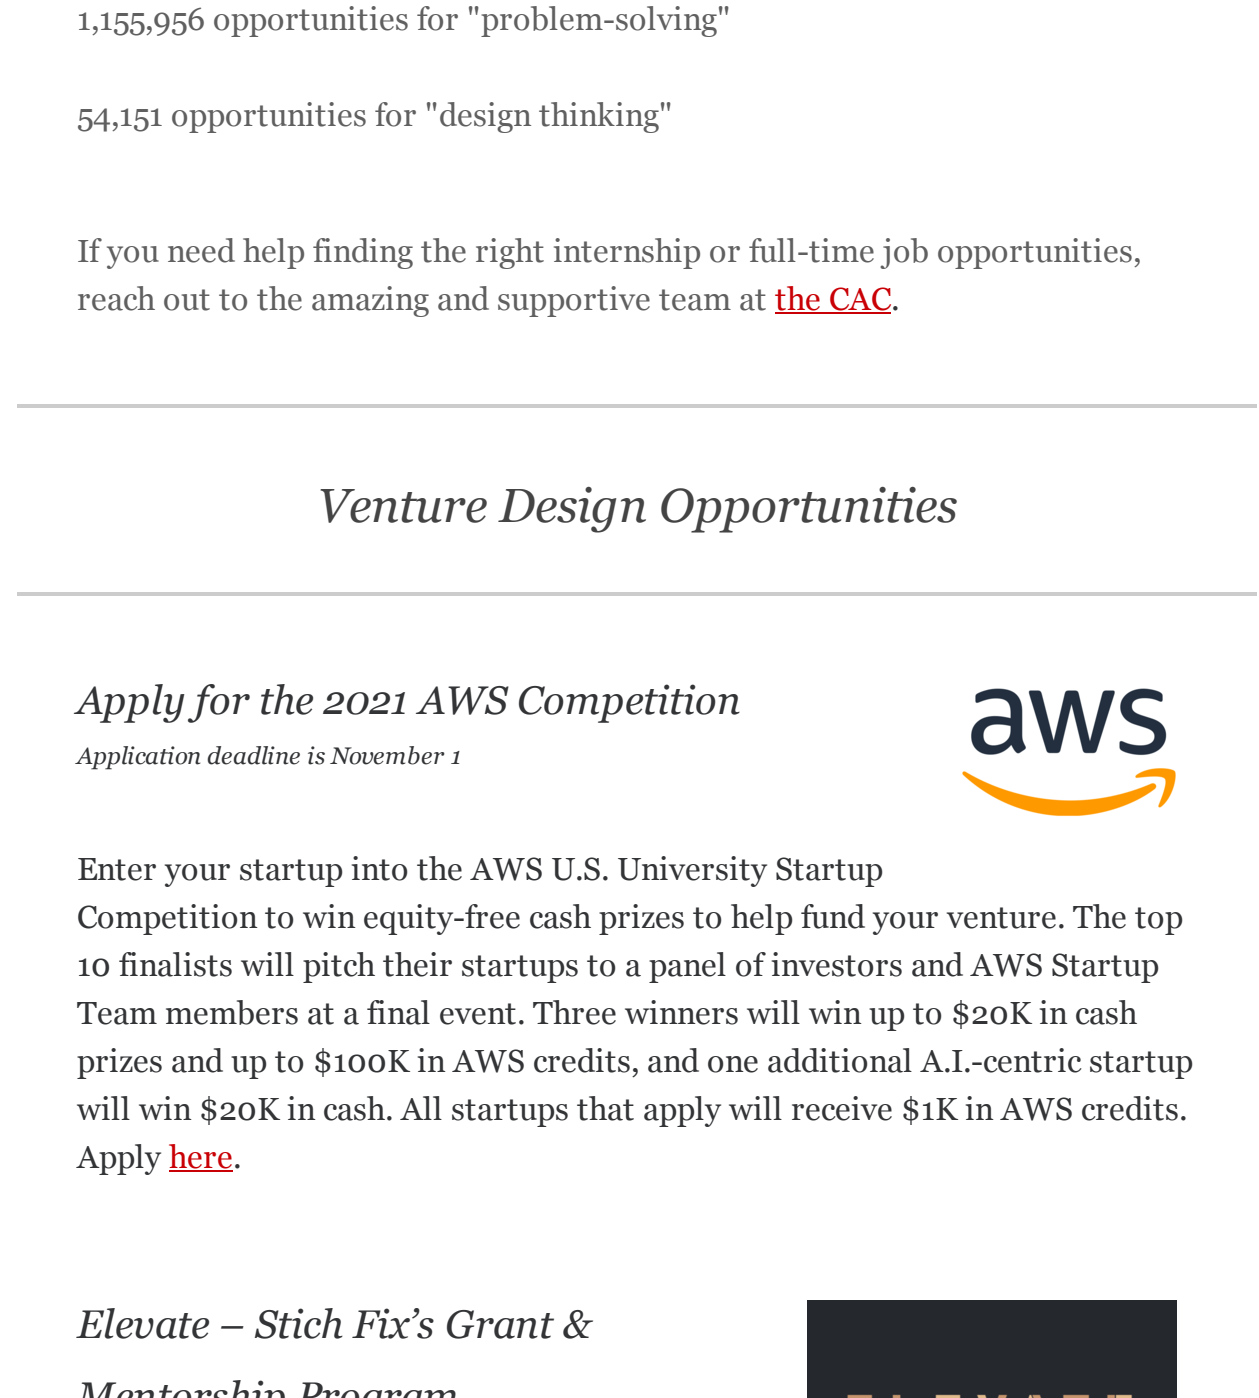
1,155,956 opportunities for "problem-solving"

54,151 opportunities for "design thinking"

If you need help finding the right internship or full-time job opportunities, reach out to the amazing and supportive team at the CAC.

Venture Design Opportunities

Apply for the 2021 AWS Competition

Application deadline is November 1

aws

Enter your startup into the AWS U.S. University Startup Competition to win equity-free cash prizes to help fund your venture. The top 10 finalists will pitch their startups to a panel of investors and AWS Startup Team members at a final event. Three winners will win up to $20K in cash prizes and up to $100K in AWS credits, and one additional A.I.-centric startup will win $20K in cash. All startups that apply will receive $1K in AWS credits. Apply here.

Elevate – Stich Fix's Grant &

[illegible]